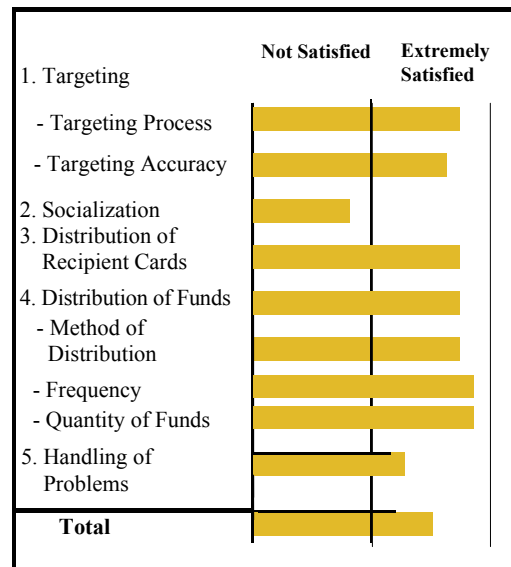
Not Satisfied

Extremely Satisfied

1. Targeting

- Targeting Process

- Targeting Accuracy

2. Socialization

3. Distribution of Recipient Cards

4. Distribution of Funds

- Method of Distribution

- Frequency

- Quantity of Funds

5. Handling of Problems

Total